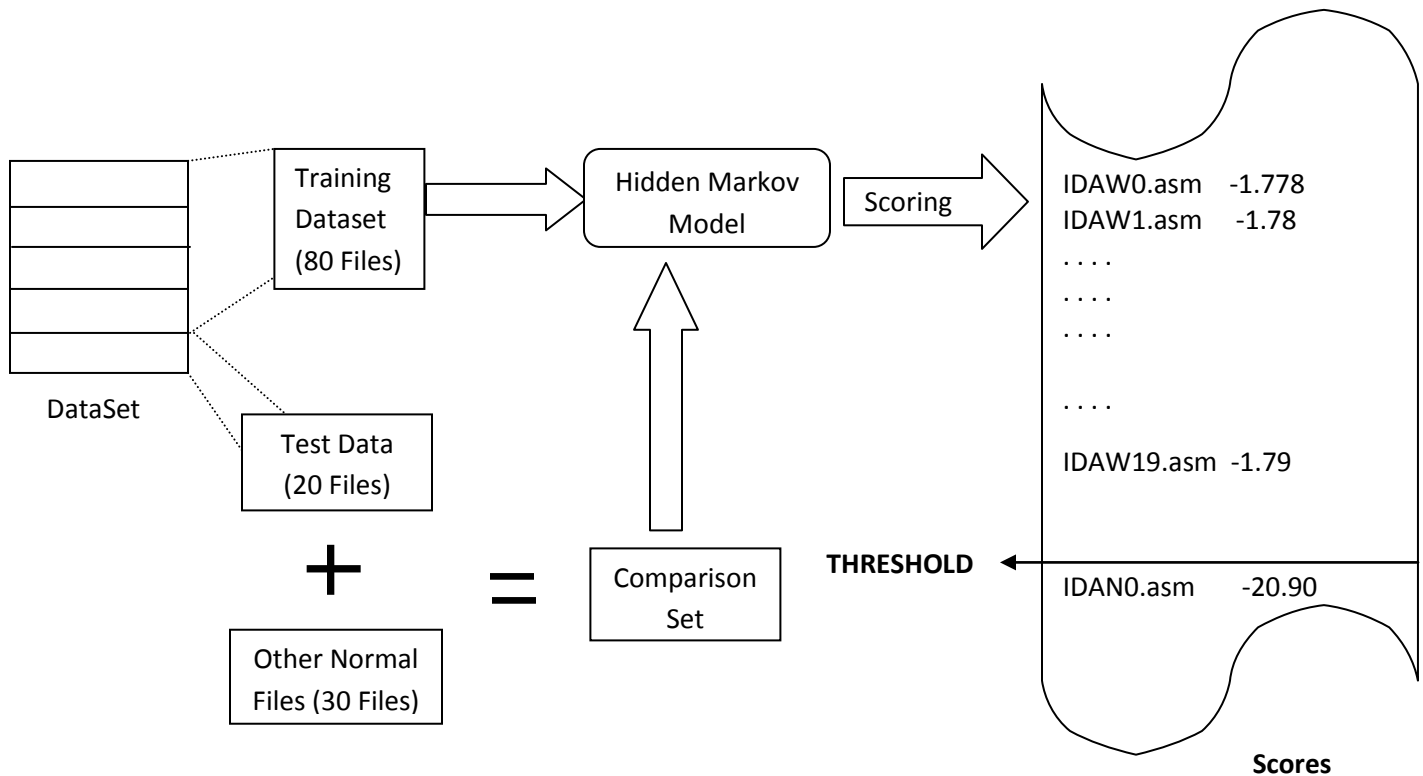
Training Dataset (80 Files)

Hidden Markov Model

Scoring

IDAW0.asm -1.778
IDAW1.asm -1.78
. . . .
. . . .
. . . .
. . . .
IDAW19.asm -1.79

DataSet

Test Data (20 Files)

+

=

Comparison Set

THRESHOLD

IDAN0.asm -20.90

Other Normal Files (30 Files)

Scores